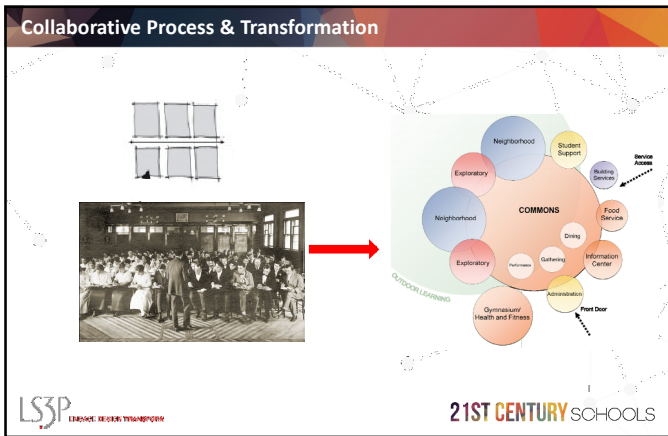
Collaborative Process & Transformation

Neighborhood
Student Support
Building Services
Service Access
Exploratory
COMMONS
Food Service
Neighborhood
Dining
Gathering
Performance
Information Center
Exploratory
OUTDOOR LEARNING
Administration
Front Door
Gymnasium/ Health and Fitness

LS3P ENGAGE DESIGN TRANSFORM

21ST CENTURY SCHOOLS